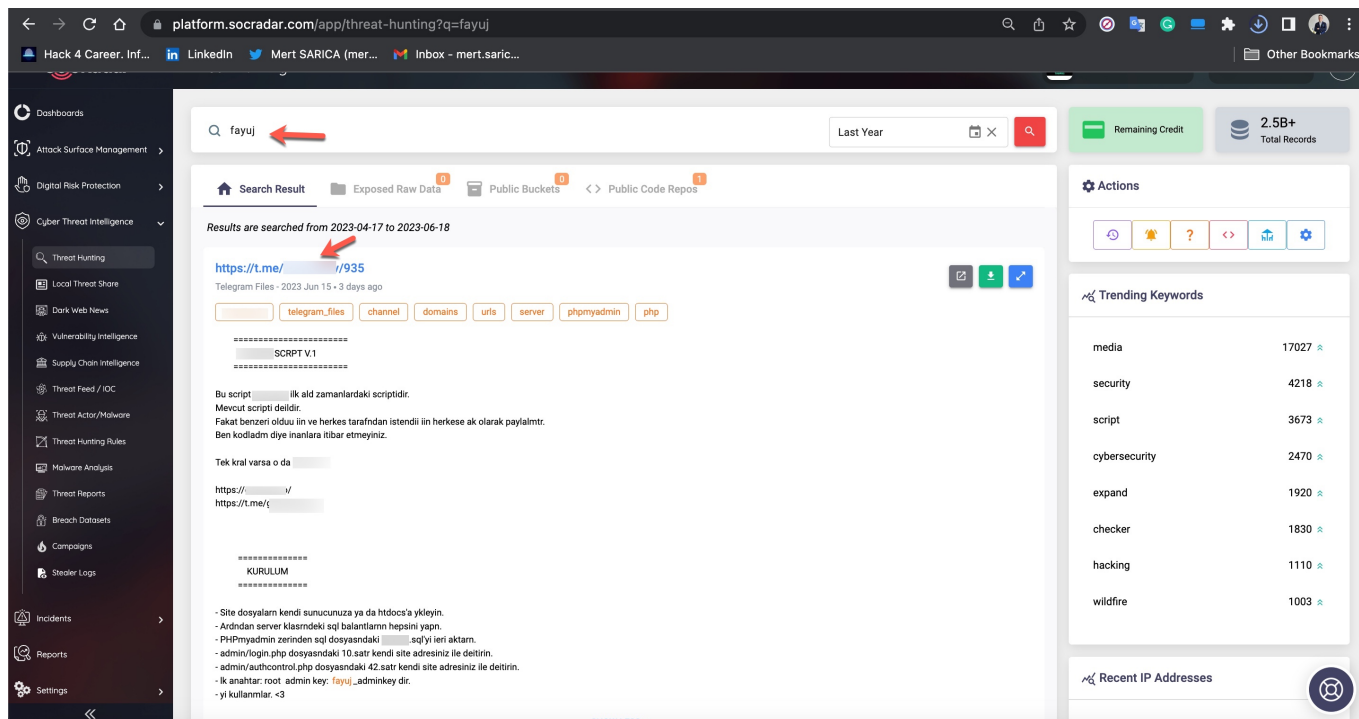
platform.socradar.com/app/threat-hunting?q=fayuj

Hack 4 Career. Inf... LinkedIn Mert SARICA (mer... Inbox - mert.saric... Other Bookmarks

Dashboards
Attack Surface Management
Digital Risk Protection
Cyber Threat Intelligence
Threat Hunting
Local Threat Share
Dark Web News
Vulnerability Intelligence
Supply Chain Intelligence
Threat Feed / IOC
Threat Actor/Malware
Threat Hunting Rules
Malware Analysis
Threat Reports
Breach Datasets
Campaigns
Stealer Logs
Incidents
Reports
Settings

fayuj

Last Year

Remaining Credit

2.5B+
Total Records

Search Result
Exposed Raw Data 0
Public Buckets 0
Public Code Repos 1

Results are searched from 2023-04-17 to 2023-06-18

https://t.me/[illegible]/935

Telegram Files - 2023 Jun 15 • 3 days ago

telegram_files channel domains urls server phpmyadmin php

=======================
SCRPT V.1
=======================

Bu script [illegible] ilk ald zamanlardaki scriptidir.
Mevcut scripti deildir.
Fakat benzeri olduu iin ve herkes tarafndan istendii iin herkese ak olarak paylalmtr.
Ben kodladm diye inanlara itibar etmeyiniz.

Tek kral varsa o da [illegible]

https://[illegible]/
https://t.me/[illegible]

==============
KURULUM
==============

- Site dosyalarn kendi sunucunuza ya da htdocs'a ykleyin.
- Ardndan server klasrndeki sql balantlarn hepsini yapn.
- PHPmyadmin zerinden sql dosyasndaki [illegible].sql'yi ieri aktarn.
- admin/login.php dosyasndaki 10.satr kendi site adresiniz ile deitirin.
- admin/authcontrol.php dosyasndaki 42.satr kendi site adresiniz ile deitirin.
- lk anahtar: root admin key: fayuj_adminkey dir.
- yi kullanmlar. <3

Actions

Trending Keywords

media 17027
security 4218
script 3673
cybersecurity 2470
expand 1920
checker 1830
hacking 1110
wildfire 1003

Recent IP Addresses